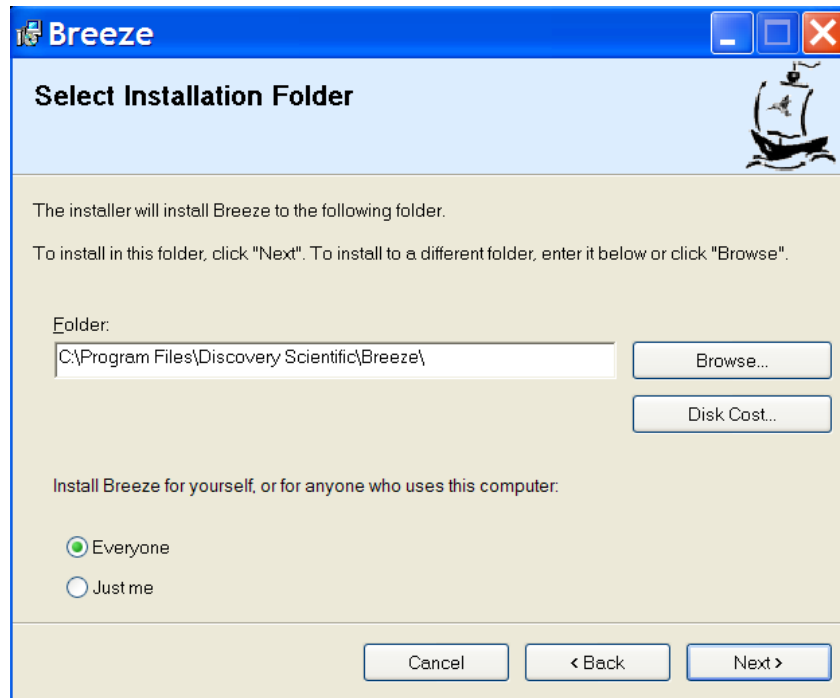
Breeze

Select Installation Folder

The installer will install Breeze to the following folder.

To install in this folder, click "Next". To install to a different folder, enter it below or click "Browse".

Folder:

C:\Program Files\Discovery Scientific\Breeze\

Browse...

Disk Cost...

Install Breeze for yourself, or for anyone who uses this computer:

Everyone

Just me

Cancel

< Back

Next >